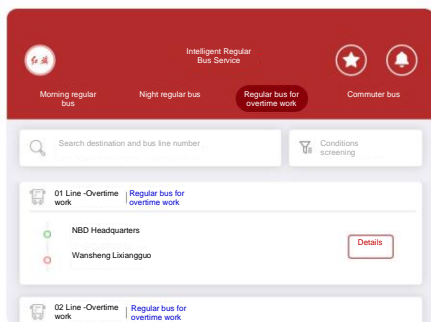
红旗

Intelligent Regular Bus Service

Morning regular bus

Night regular bus

Regular bus for overtime work

Commuter bus

Search destination and bus line number

Conditions screening

01 Line -Overtime work

Regular bus for overtime work

NBD Headquarters

Wansheng Lixiangguo

Details

02 Line -Overtime work

Regular bus for overtime work